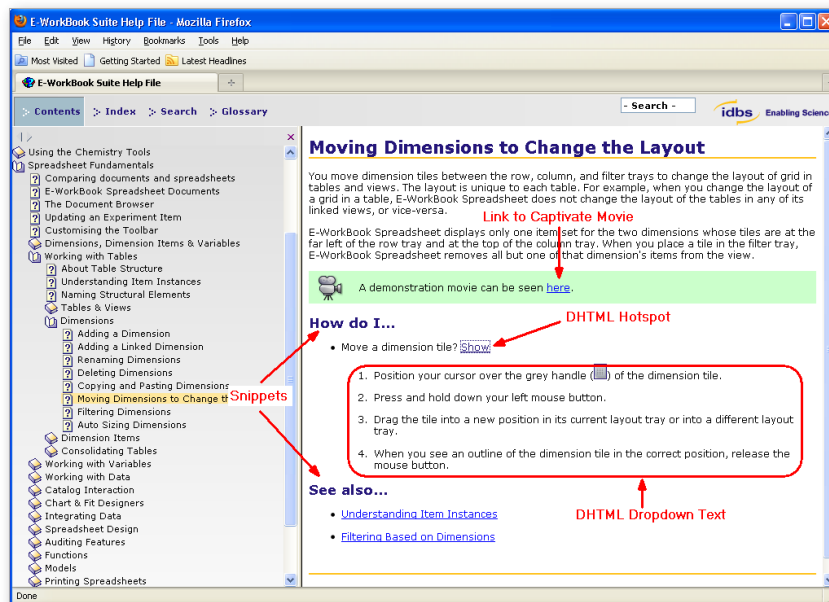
E-WorkBook Suite Help File - Mozilla Firefox

File Edit View History Bookmarks Tools Help

Most Visited Getting Started Latest Headlines

E-WorkBook Suite Help File

Contents Index Search Glossary

- Search -

idbs Enabling Scienc

Using the Chemistry Tools
Spreadsheet Fundamentals
Comparing documents and spreadsheets
E-WorkBook Spreadsheet Documents
The Document Browser
Updating an Experiment Item
Customising the Toolbar
Dimensions, Dimension Items & Variables
Working with Tables
About Table Structure
Understanding Item Instances
Naming Structural Elements
Tables & Views
Dimensions
Adding a Dimension
Adding a Linked Dimension
Renaming Dimensions
Deleting Dimensions
Copying and Pasting Dimensions
Moving Dimensions to Change th
Filtering Dimensions
Auto Sizing Dimensions
Dimension Items
Consolidating Tables
Working with Variables
Working with Data
Catalog Interaction
Chart & Fit Designers
Integrating Data
Spreadsheet Design
Auditing Features
Functions
Models
Printing Spreadsheets

Moving Dimensions to Change the Layout

You move dimension tiles between the row, column, and filter trays to change the layout of grid in tables and views. The layout is unique to each table. For example, when you change the layout of a grid in a table, E-WorkBook Spreadsheet does not change the layout of the tables in any of its linked views, or vice-versa.

Link to Captivate Movie

E-WorkBook Spreadsheet displays only one item set for the two dimensions whose tiles are at the far left of the row tray and at the top of the column tray. When you place a tile in the filter tray, E-WorkBook Spreadsheet removes all but one of that dimension's items from the view.

A demonstration movie can be seen here.

How do I...

DHTML Hotspot

• Move a dimension tile? Show

Snippets

1. Position your cursor over the grey handle ( ) of the dimension tile.

2. Press and hold down your left mouse button.

3. Drag the tile into a new position in its current layout tray or into a different layout tray.

4. When you see an outline of the dimension tile in the correct position, release the mouse button.

See also...

• Understanding Item Instances

• Filtering Based on Dimensions

DHTML Dropdown Text

Done